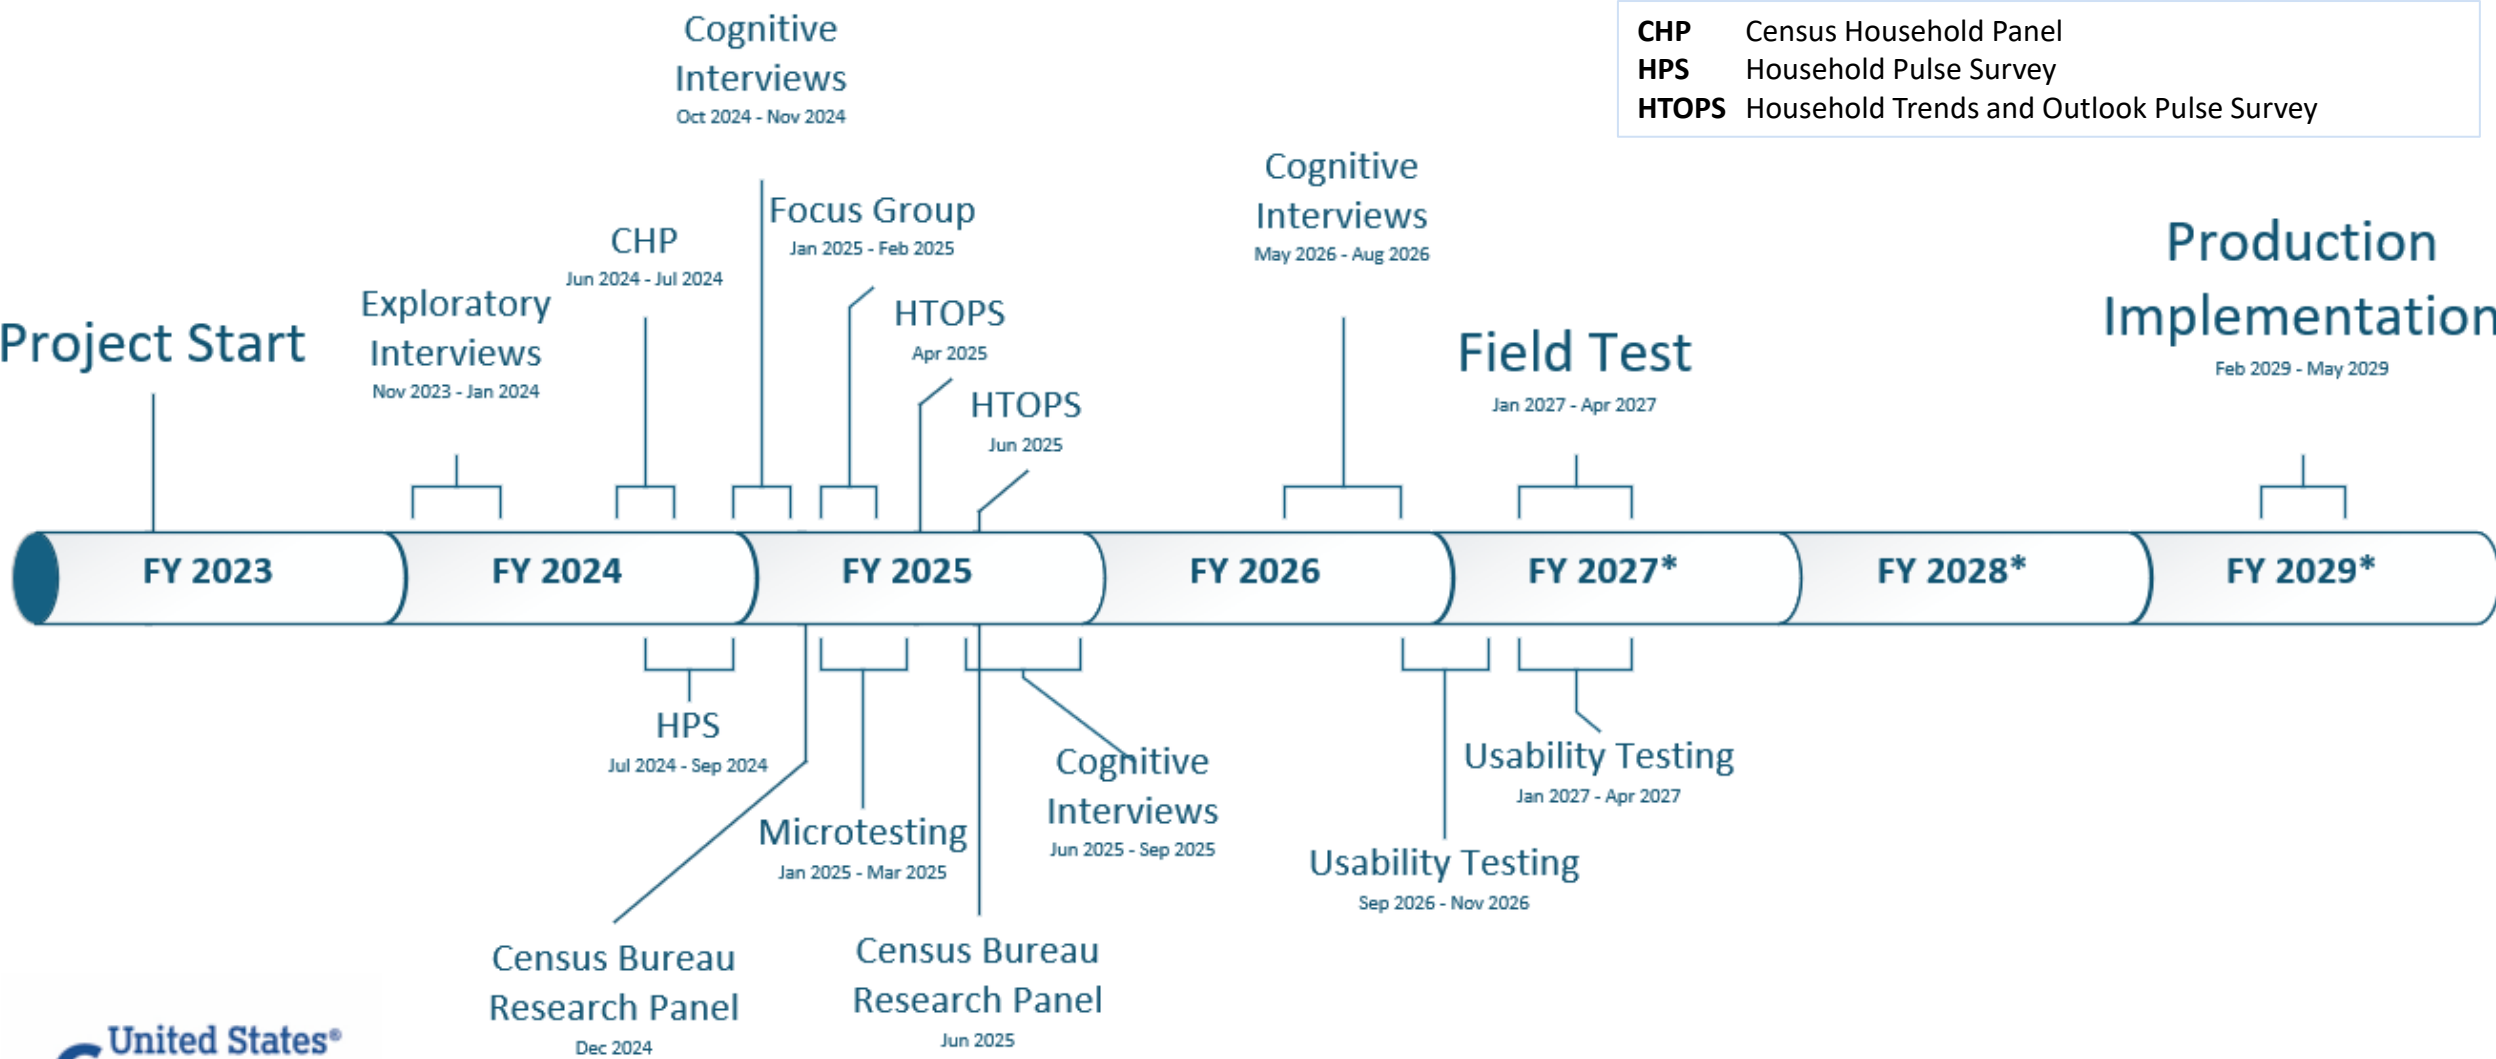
| | |
|---|---|
| **CHP** | Census Household Panel |
| **HPS** | Household Pulse Survey |
| **HTOPS** | Household Trends and Outlook Pulse Survey |

Cognitive Interviews
Oct 2024 - Nov 2024

Focus Group
Jan 2025 - Feb 2025

Cognitive Interviews
May 2026 - Aug 2026

Production Implementation
Feb 2029 - May 2029

CHP
Jun 2024 - Jul 2024

Exploratory Interviews
Nov 2023 - Jan 2024

Project Start

HTOPS
Apr 2025

HTOPS
Jun 2025

Field Test
Jan 2027 - Apr 2027

FY 2023

FY 2024

FY 2025

FY 2026

FY 2027*

FY 2028*

FY 2029*

HPS
Jul 2024 - Sep 2024

Cognitive Interviews
Jun 2025 - Sep 2025

Usability Testing
Jan 2027 - Apr 2027

Microtesting
Jan 2025 - Mar 2025

Usability Testing
Sep 2026 - Nov 2026

Census Bureau Research Panel
Dec 2024

Census Bureau Research Panel
Jun 2025

United States®